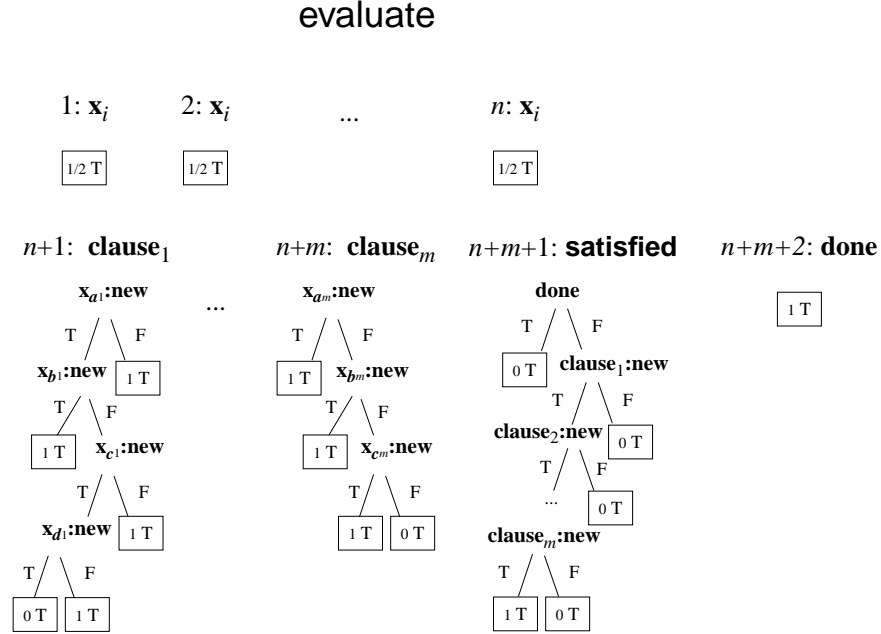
evaluate

1: $\mathbf{x}_i$ 2: $\mathbf{x}_i$ ... $n$: $\mathbf{x}_i$

1/2 T 1/2 T 1/2 T

$n$+1: **clause**$_1$

$\mathbf{x}_{a1}$**:new**

T F

$\mathbf{x}_{b1}$**:new** 1 T

T F

1 T $\mathbf{x}_{c1}$**:new**

T F

$\mathbf{x}_{d1}$**:new** 1 T

T F

0 T 1 T

...

$n$+$m$: **clause**$_m$

$\mathbf{x}_{am}$**:new**

T F

1 T $\mathbf{x}_{bm}$**:new**

T F

1 T $\mathbf{x}_{cm}$**:new**

T F

1 T 0 T

$n$+$m$+1: **satisfied**

**done**

T F

0 T **clause**$_1$**:new**

T F

**clause**$_2$**:new** 0 T

T F

... 0 T

**clause**$_m$**:new**

T F

1 T 0 T

$n$+$m$+2: **done**

1 T